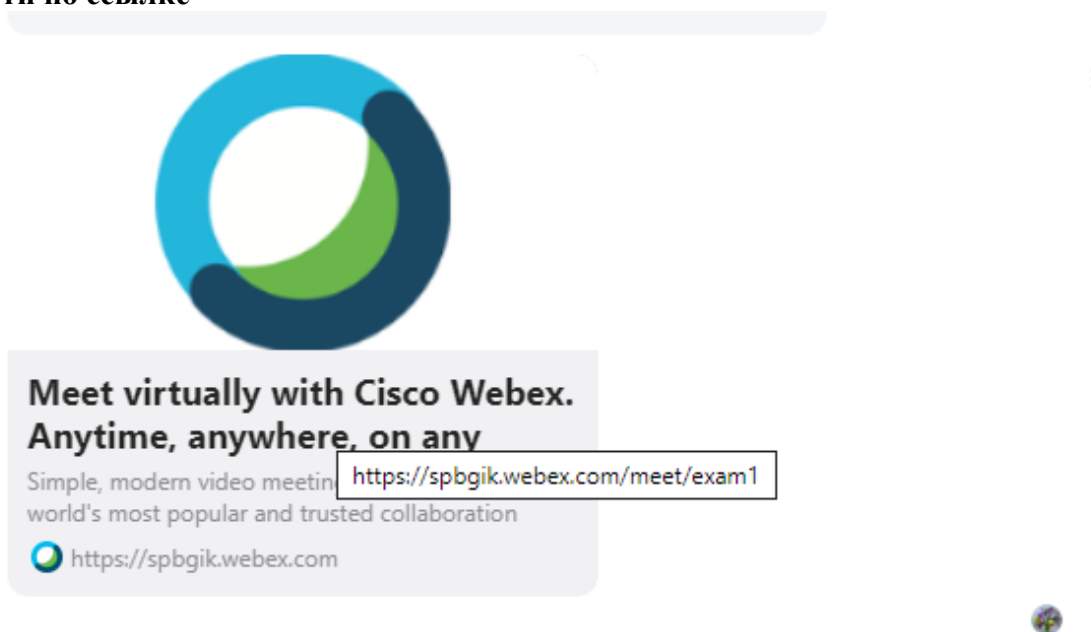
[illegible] по ссылке

Meet virtually with Cisco Webex. Anytime, anywhere, on any

Simple, modern video meeting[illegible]

https://spbgik.webex.com/meet/exam1

world's most popular and trusted collaboration

https://spbgik.webex.com